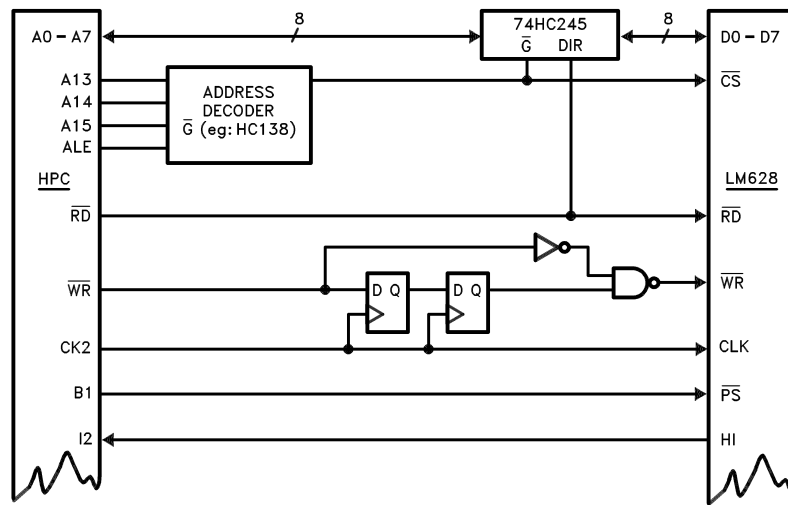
A0 – A7
8
74HC245
$\overline{G}$ DIR
8
D0 – D7
A13
A14
A15
ALE
ADDRESS DECODER
$\overline{G}$ (eg: HC138)
$\overline{CS}$
HPC
LM628
$\overline{RD}$
$\overline{RD}$
$\overline{WR}$
D Q
D Q
$\overline{WR}$
CK2
CLK
B1
$\overline{PS}$
I2
HI